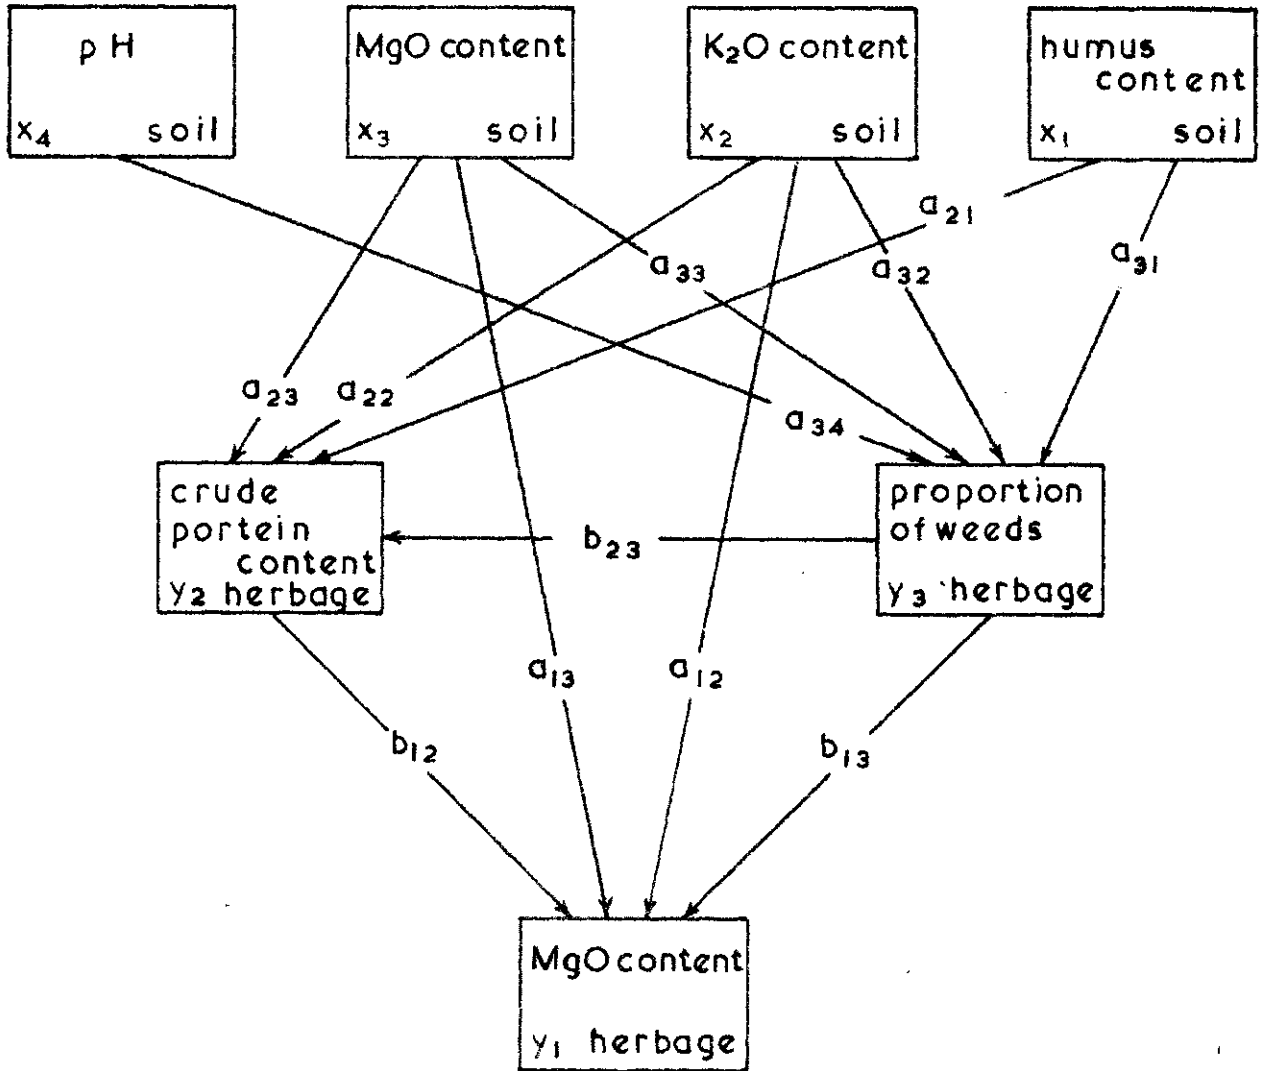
p H
$x_4$ soil

MgO content
$x_3$ soil

$K_2O$ content
$x_2$ soil

humus content
$x_1$ soil

$a_{21}$

$a_{33}$

$a_{32}$

$a_{31}$

$a_{23}$

$a_{22}$

$a_{34}$

crude portein content
$y_2$ herbage

$b_{23}$

proportion of weeds
$y_3$ herbage

$a_{13}$

$a_{12}$

$b_{12}$

$b_{13}$

MgO content
$y_1$ herbage